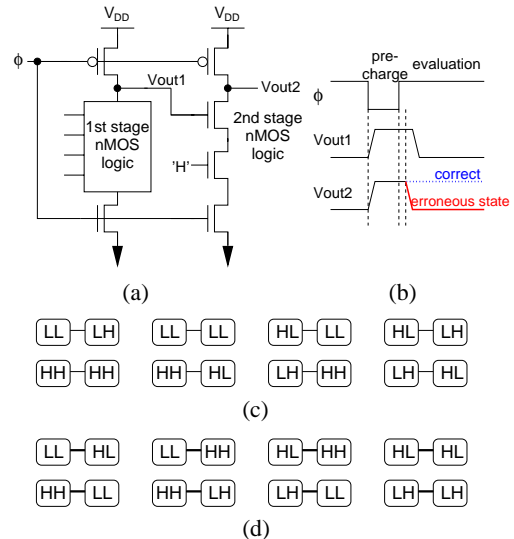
$V_{DD}$

$V_{DD}$

ϕ

Vout1

Vout2

1st stage nMOS logic

2nd stage nMOS logic

'H'

(a)

pre-charge

evaluation

ϕ

Vout1

Vout2

correct

erroneous state

(b)

LL LH

LL LL

HL LL

HL LH

HH HH

HH HL

LH HH

LH HL

(c)

LL HL

LL HH

HL HH

HL HL

HH LL

HH LL

LH LL

LH LH

(d)